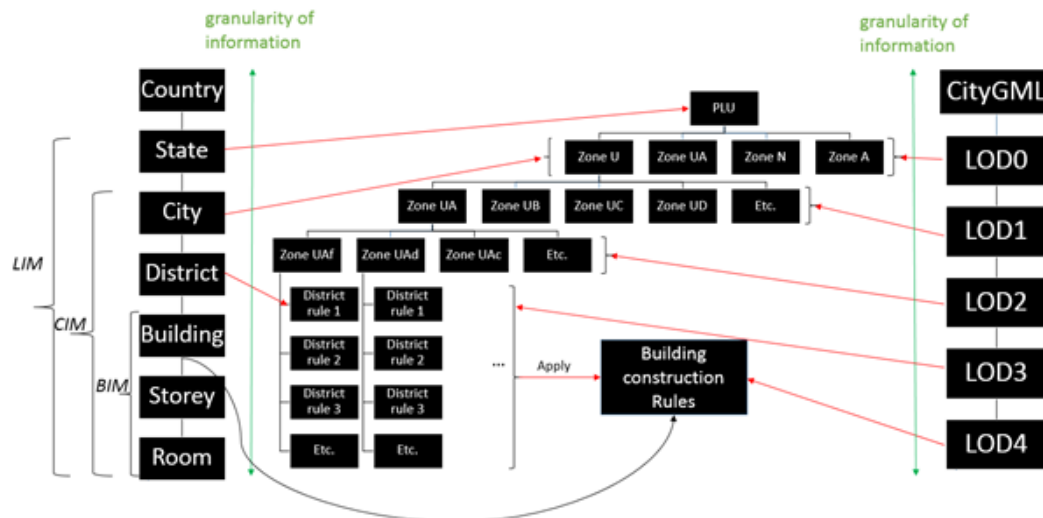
granularity of information

granularity of information

Country

State

City

District

Building

Storey

Room

LIM

CIM

BIM

PLU

Zone U

Zone UA

Zone N

Zone A

Zone UA

Zone UB

Zone UC

Zone UD

Etc.

Zone UAf

Zone UAd

Zone UAc

Etc.

District rule 1

District rule 2

District rule 3

Etc.

District rule 1

District rule 2

District rule 3

Etc.

...

Apply

Building construction Rules

CityGML

LOD0

LOD1

LOD2

LOD3

LOD4